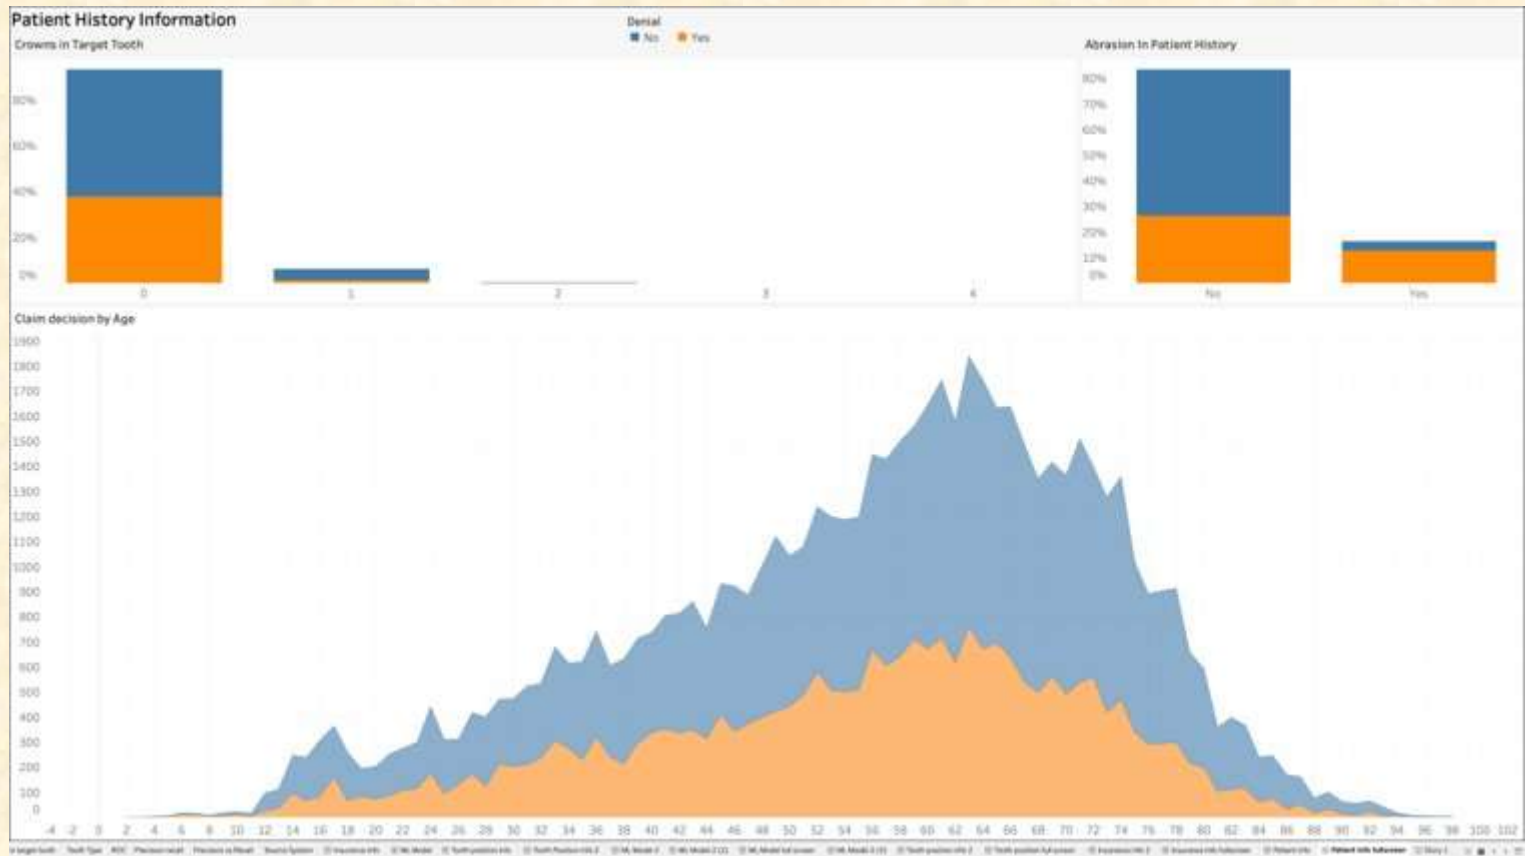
Patient History Information

Crowns in Target Tooth

Denial
No Yes

Abrasion In Patient History

80%
60%
40%
20%
0%

0 1 2 3 4

80%
70%
60%
50%
40%
30%
20%
10%
0%

No Yes

Claim decision by Age

1900
1800
1700
1600
1500
1400
1300
1200
1100
1000
900
800
700
600
500
400
300
200
100
0

-4 -2 0 2 4 6 8 10 12 14 16 18 20 22 24 26 28 30 32 34 36 38 40 42 44 46 48 50 52 54 56 58 60 62 64 66 68 70 72 74 76 78 80 82 84 86 88 90 92 94 96 98 100 102

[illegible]